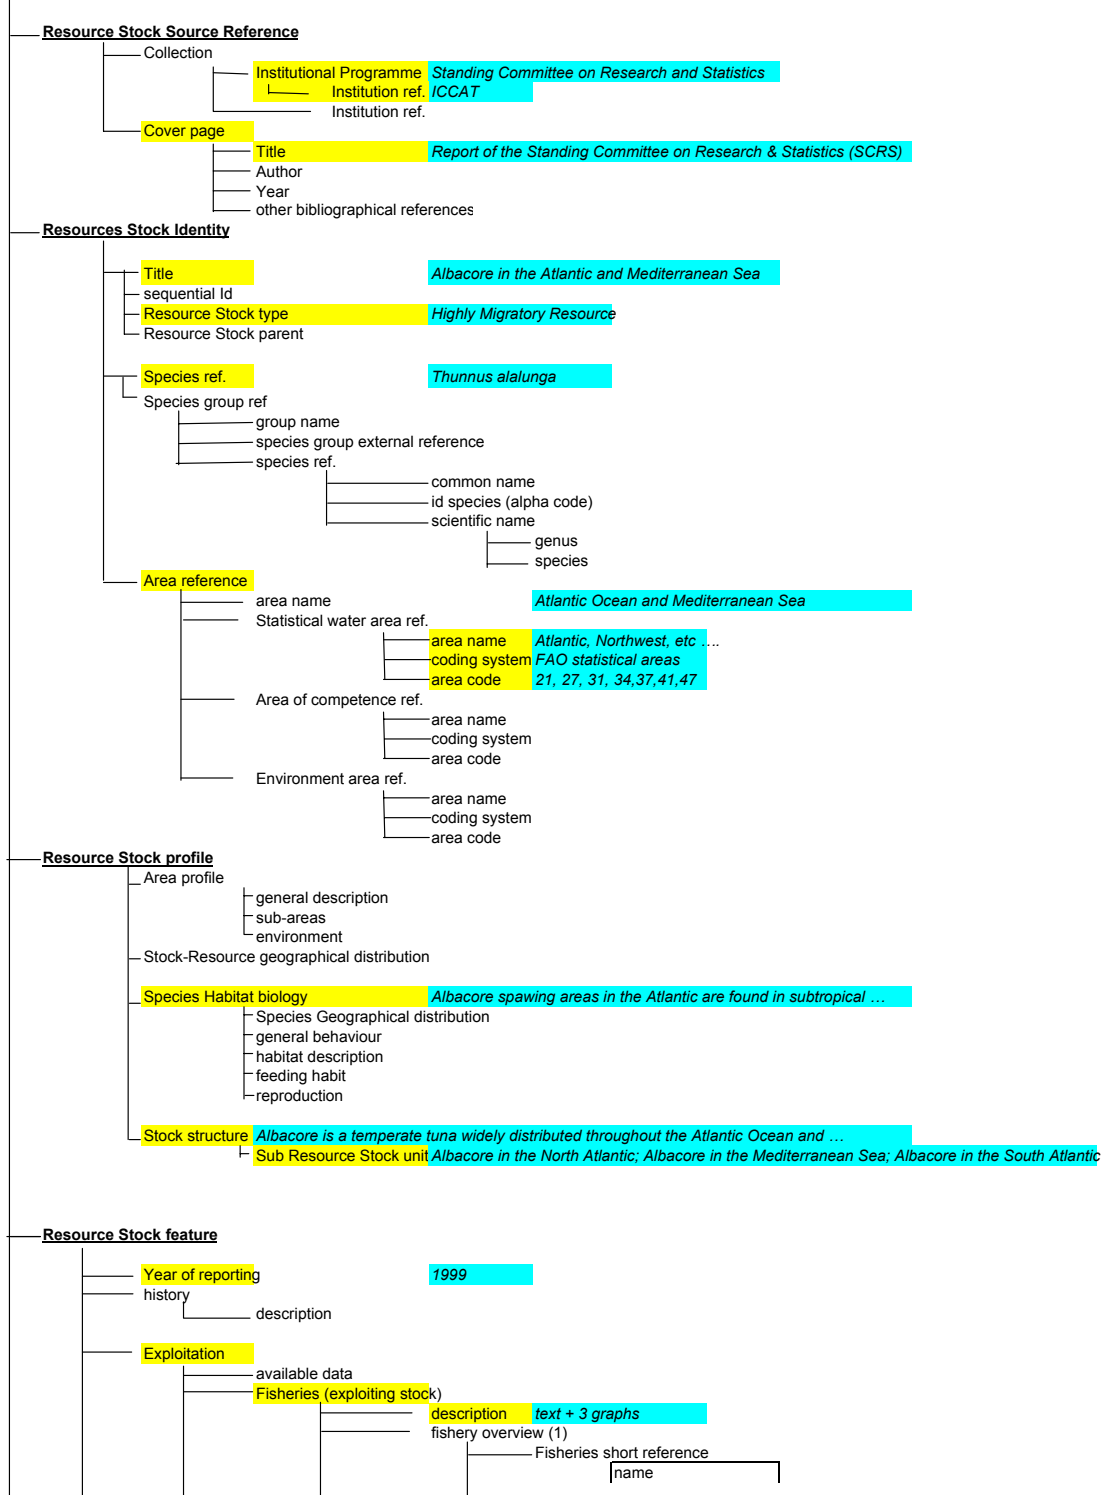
Resource Stock Source Reference
Collection
Institutional Programme Standing Committee on Research and Statistics
Institution ref. ICCAT
Institution ref.
Cover page
Title Report of the Standing Committee on Research & Statistics (SCRS)
Author
Year
other bibliographical references
Resources Stock Identity
Title Albacore in the Atlantic and Mediterranean Sea
sequential Id
Resource Stock type Highly Migratory Resource
Resource Stock parent
Species ref. Thunnus alalunga
Species group ref
group name
species group external reference
species ref.
common name
id species (alpha code)
scientific name
genus
species
Area reference
area name Atlantic Ocean and Mediterranean Sea
Statistical water area ref.
area name Atlantic, Northwest, etc ….
coding system FAO statistical areas
area code 21, 27, 31, 34,37,41,47
Area of competence ref.
area name
coding system
area code
Environment area ref.
area name
coding system
area code
Resource Stock profile
Area profile
general description
sub-areas
environment
Stock-Resource geographical distribution
Species Habitat biology Albacore spawing areas in the Atlantic are found in subtropical …
Species Geographical distribution
general behaviour
habitat description
feeding habit
reproduction
Stock structure Albacore is a temperate tuna widely distributed throughout the Atlantic Ocean and …
Sub Resource Stock unit Albacore in the North Atlantic; Albacore in the Mediterranean Sea; Albacore in the South Atlantic
Resource Stock feature
Year of reporting 1999
history
description
Exploitation
available data
Fisheries (exploiting stock)
description text + 3 graphs
fishery overview (1)
Fisheries short reference
name